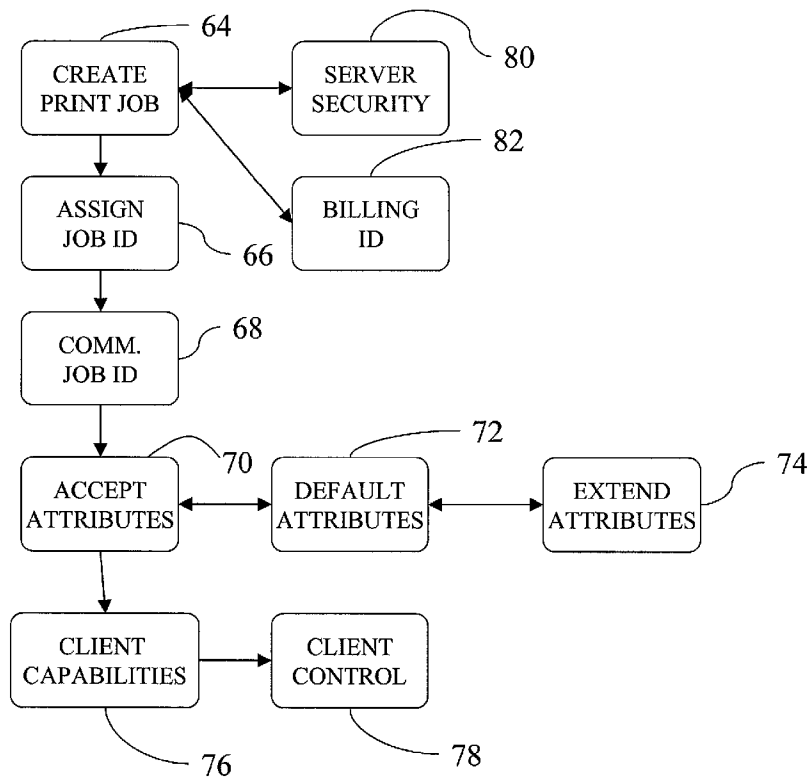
64
CREATE PRINT JOB

SERVER SECURITY
80

82
BILLING ID

ASSIGN JOB ID
66

COMM. JOB ID
68

70
ACCEPT ATTRIBUTES

72
DEFAULT ATTRIBUTES

EXTEND ATTRIBUTES
74

CLIENT CAPABILITIES

CLIENT CONTROL

76

78